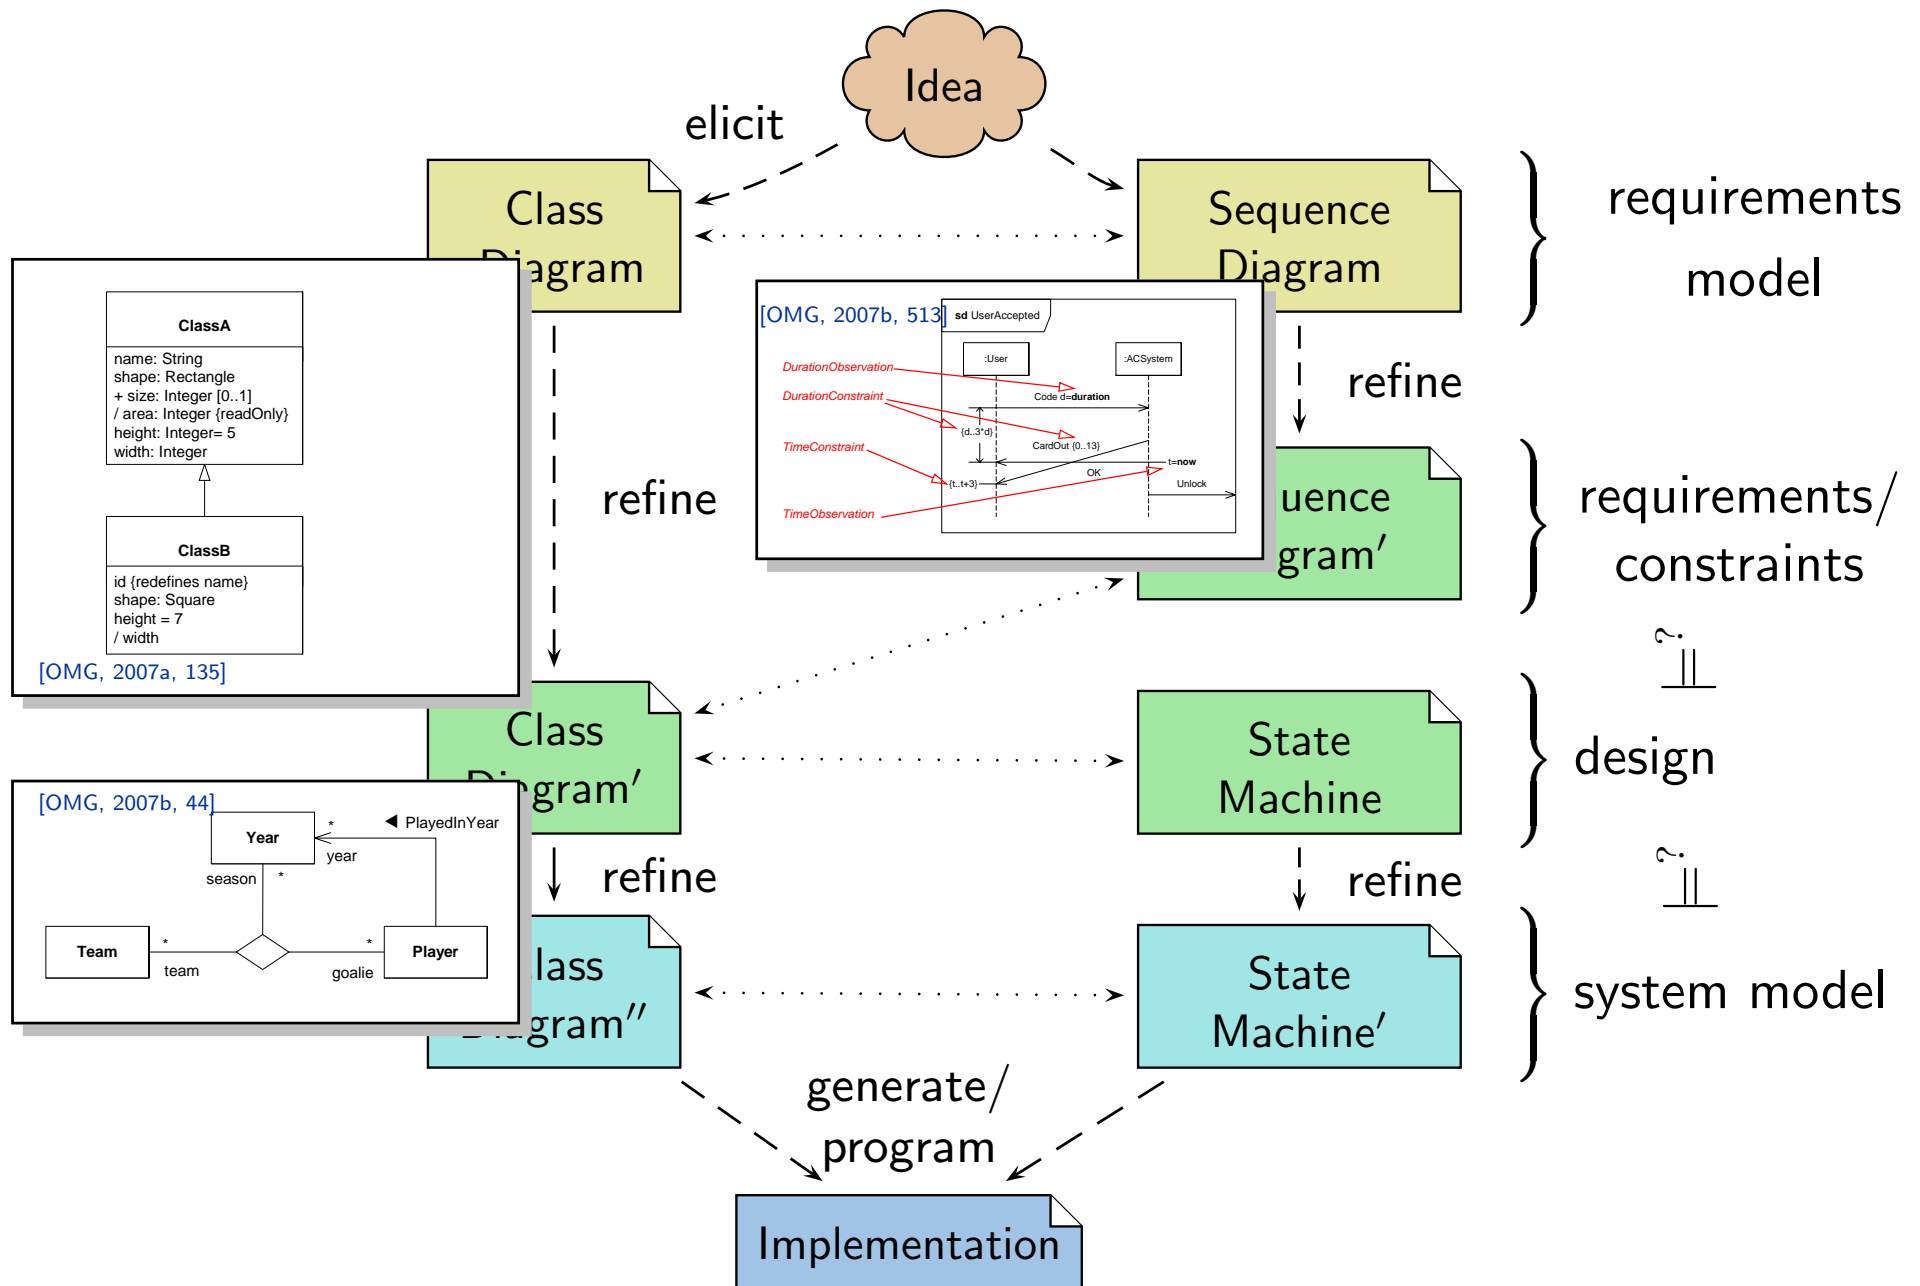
Idea

elicit

Class Diagram

Sequence Diagram

requirements model

ClassA

name: String
shape: Rectangle
+ size: Integer [0..1]
/ area: Integer {readOnly}
height: Integer= 5
width: Integer

ClassB

id {redefines name}
shape: Square
height = 7
/ width

[OMG, 2007a, 135]

refine

[OMG, 2007b, 513]

sd UserAccepted

:User

:ACSystem

DurationObservation

DurationConstraint

TimeConstraint

TimeObservation

Code d=duration

{d..3*d}

CardOut {0..13}

t=now

OK

{t..t+3}

Unlock

refine

uence gram′

requirements/ constraints

$\stackrel{?}{=}$

Class Diagram′

State Machine

design

[OMG, 2007b, 44]

Year

PlayedInYear

year

season

Team

Player

team

goalie

refine

refine

$\stackrel{?}{=}$

lass Diagram″

State Machine′

system model

generate/ program

Implementation